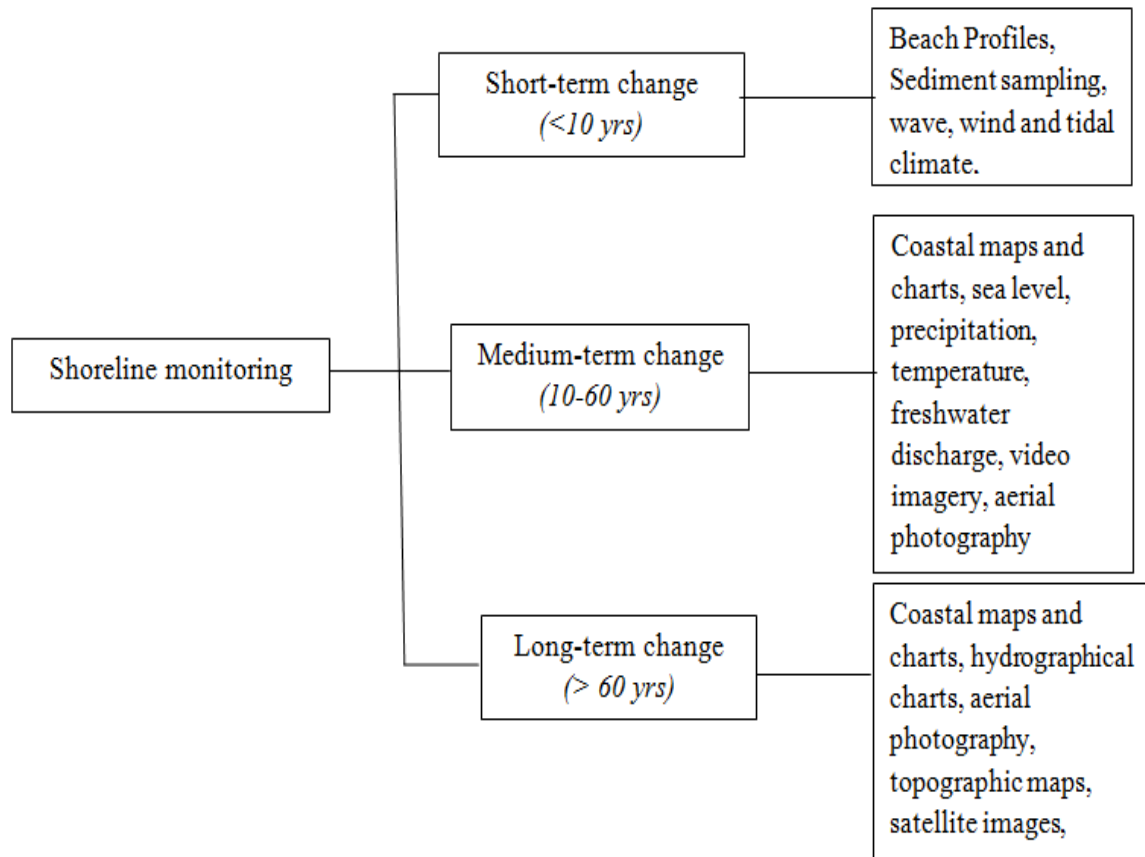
Shoreline monitoring

Short-term change
(<10 yrs)

Beach Profiles, Sediment sampling, wave, wind and tidal climate.

Medium-term change
(10-60 yrs)

Coastal maps and charts, sea level, precipitation, temperature, freshwater discharge, video imagery, aerial photography

Long-term change
(> 60 yrs)

Coastal maps and charts, hydrographical charts, aerial photography, topographic maps, satellite images,